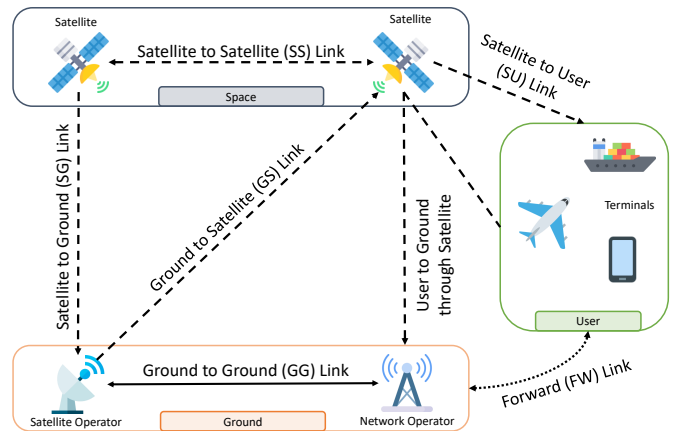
Satellite
Satellite
Satellite to Satellite (SS) Link
Space
Satellite to User (SU) Link
Satellite to Ground (SG) Link
Ground to Satellite (GS) Link
User to Ground through Satellite
Terminals
User
Ground to Ground (GG) Link
Satellite Operator
Ground
Network Operator
Forward (FW) Link